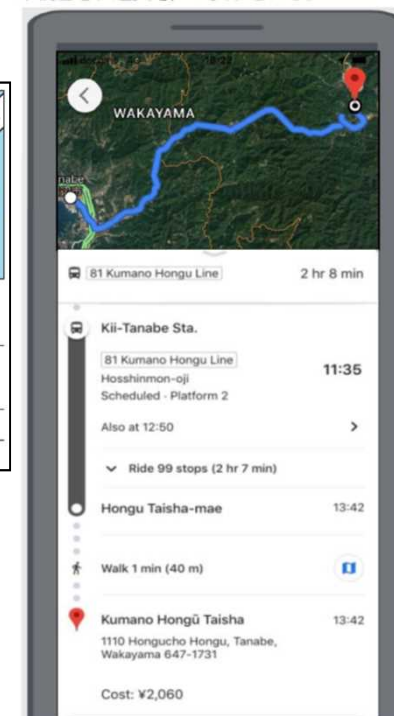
WAKAYAMA

nabe

81 Kumano Hongu Line 2 hr 8 min

Kii-Tanabe Sta.

81 Kumano Hongu Line
Hosshinmon-oji
Scheduled · Platform 2

11:35

Also at 12:50 >

Ride 99 stops (2 hr 7 min)

Hongu Taisha-mae 13:42

Walk 1 min (40 m)

Kumano Hongū Taisha 13:42
1110 Hongucho Hongu, Tanabe, Wakayama 647-1731

Cost: ¥2,060